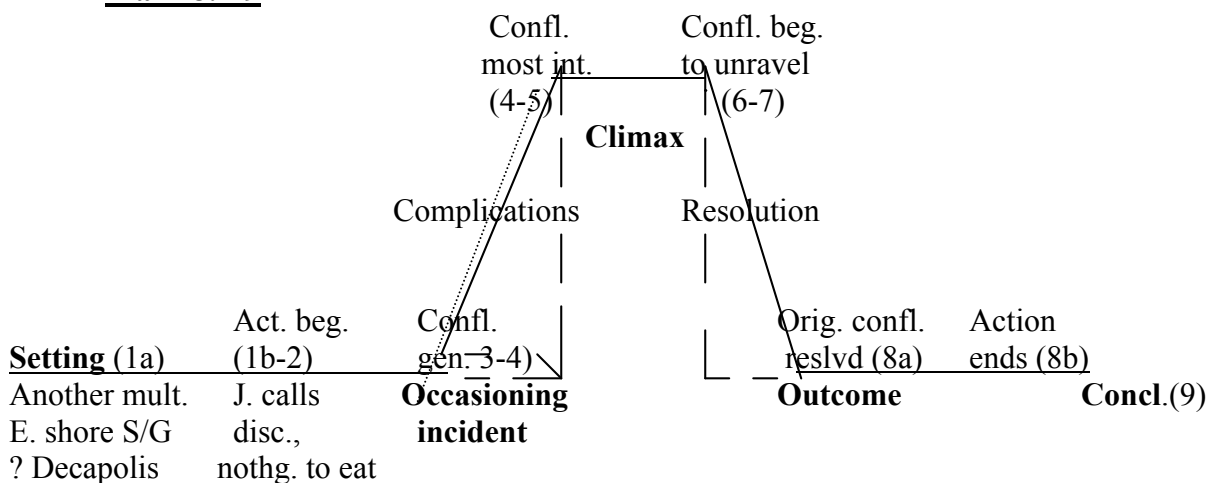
Confl. most int. (4-5)

Confl. beg. to unravel (6-7)

**Climax**

Complications

Resolution

Setting (1a)

Another mult.
E. shore S/G
? Decapolis

Act. beg. (1b-2)

J. calls disc., nothg. to eat

Confl. gen. 3-4)

**Occasioning incident**

Orig. confl. reslvd (8a)

**Outcome**

Action ends (8b)

**Concl**.(9)